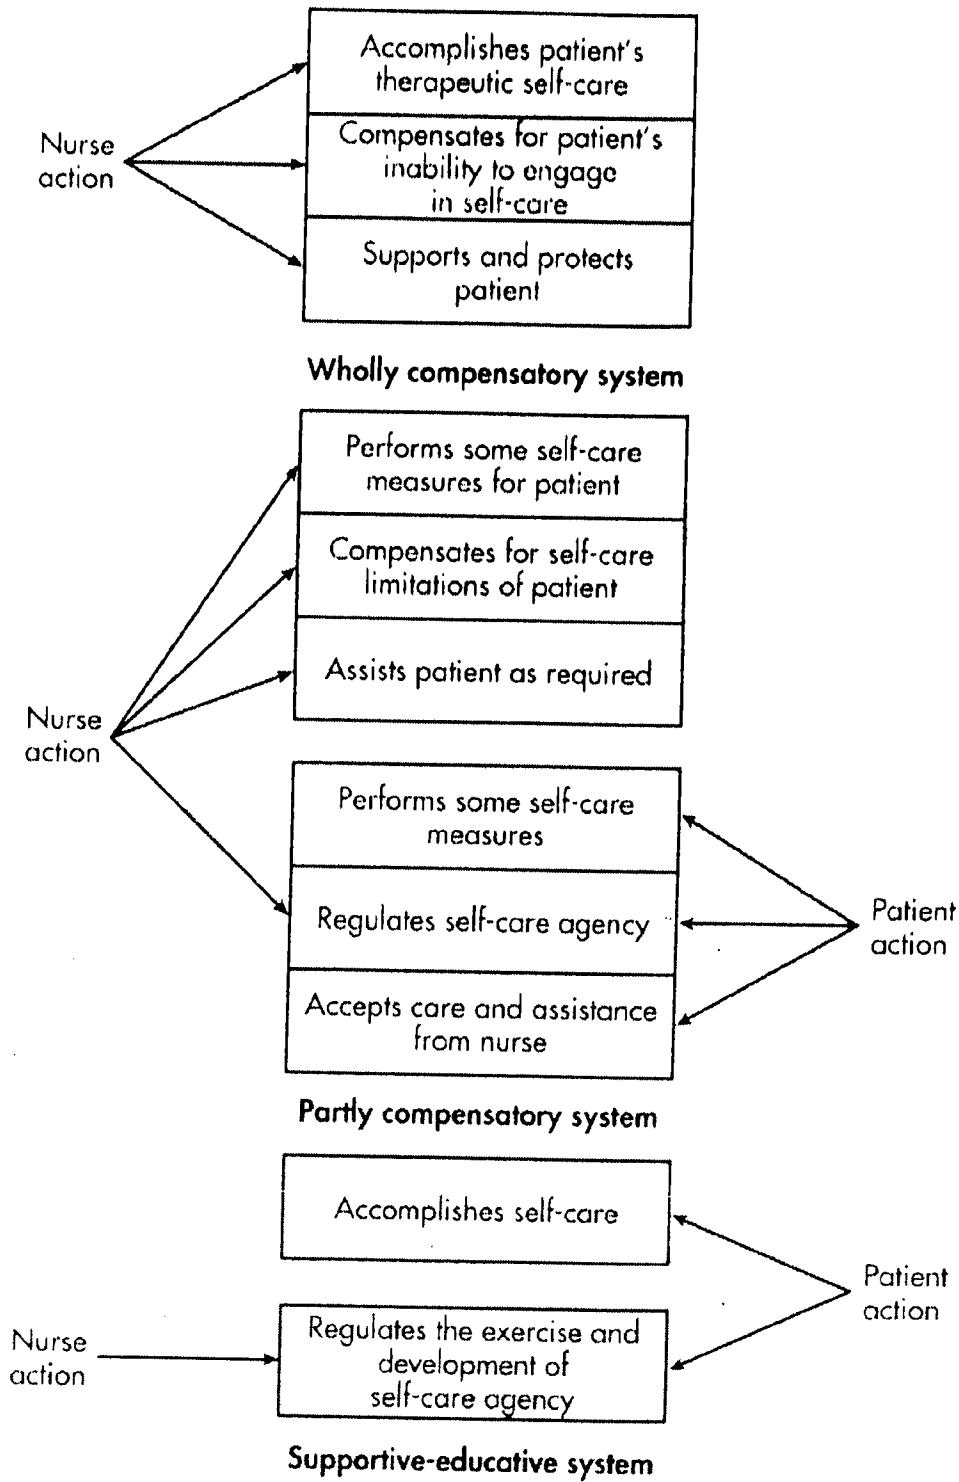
Nurse action

Accomplishes patient's therapeutic self-care

Compensates for patient's inability to engage in self-care

Supports and protects patient

Wholly compensatory system

Nurse action

Performs some self-care measures for patient

Compensates for self-care limitations of patient

Assists patient as required

Performs some self-care measures

Regulates self-care agency

Accepts care and assistance from nurse

Patient action

Partly compensatory system

Accomplishes self-care

Patient action

Nurse action

Regulates the exercise and development of self-care agency

Supportive-educative system